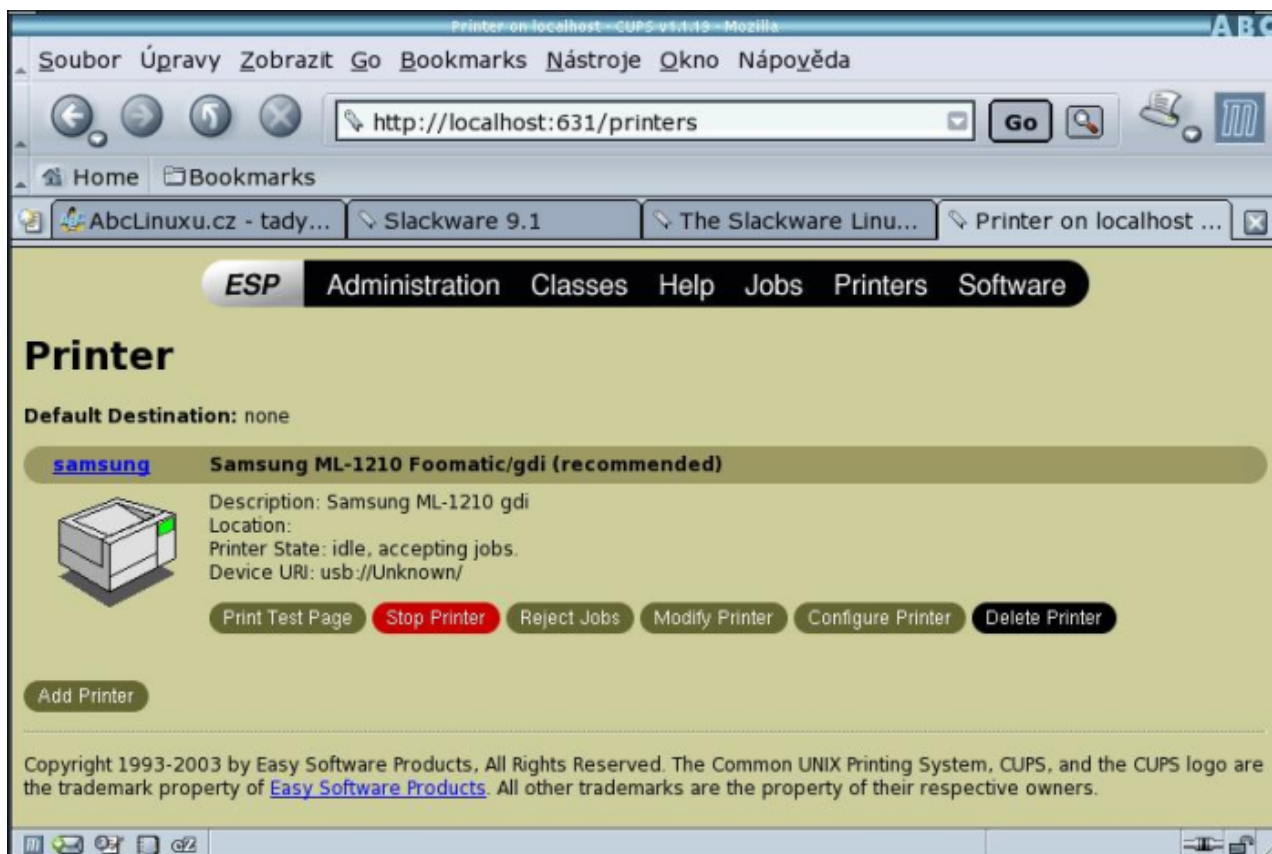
Printer on localhost - CUPS v1.1.19 - Mozilla

ABC

Soubor Úpravy Zobrazit Go Bookmarks Nástroje Okno Nápověda

http://localhost:631/printers

Go

Home Bookmarks

AbcLinuxu.cz - tady... | Slackware 9.1 | The Slackware Linu... | Printer on localhost ...

ESP Administration Classes Help Jobs Printers Software

# Printer

**Default Destination:** none

samsung **Samsung ML-1210 Foomatic/gdi (recommended)**

Description: Samsung ML-1210 gdi
Location:
Printer State: idle, accepting jobs.
Device URI: usb://Unknown/

Print Test Page | Stop Printer | Reject Jobs | Modify Printer | Configure Printer | Delete Printer

Add Printer

Copyright 1993-2003 by Easy Software Products, All Rights Reserved. The Common UNIX Printing System, CUPS, and the CUPS logo are the trademark property of Easy Software Products. All other trademarks are the property of their respective owners.